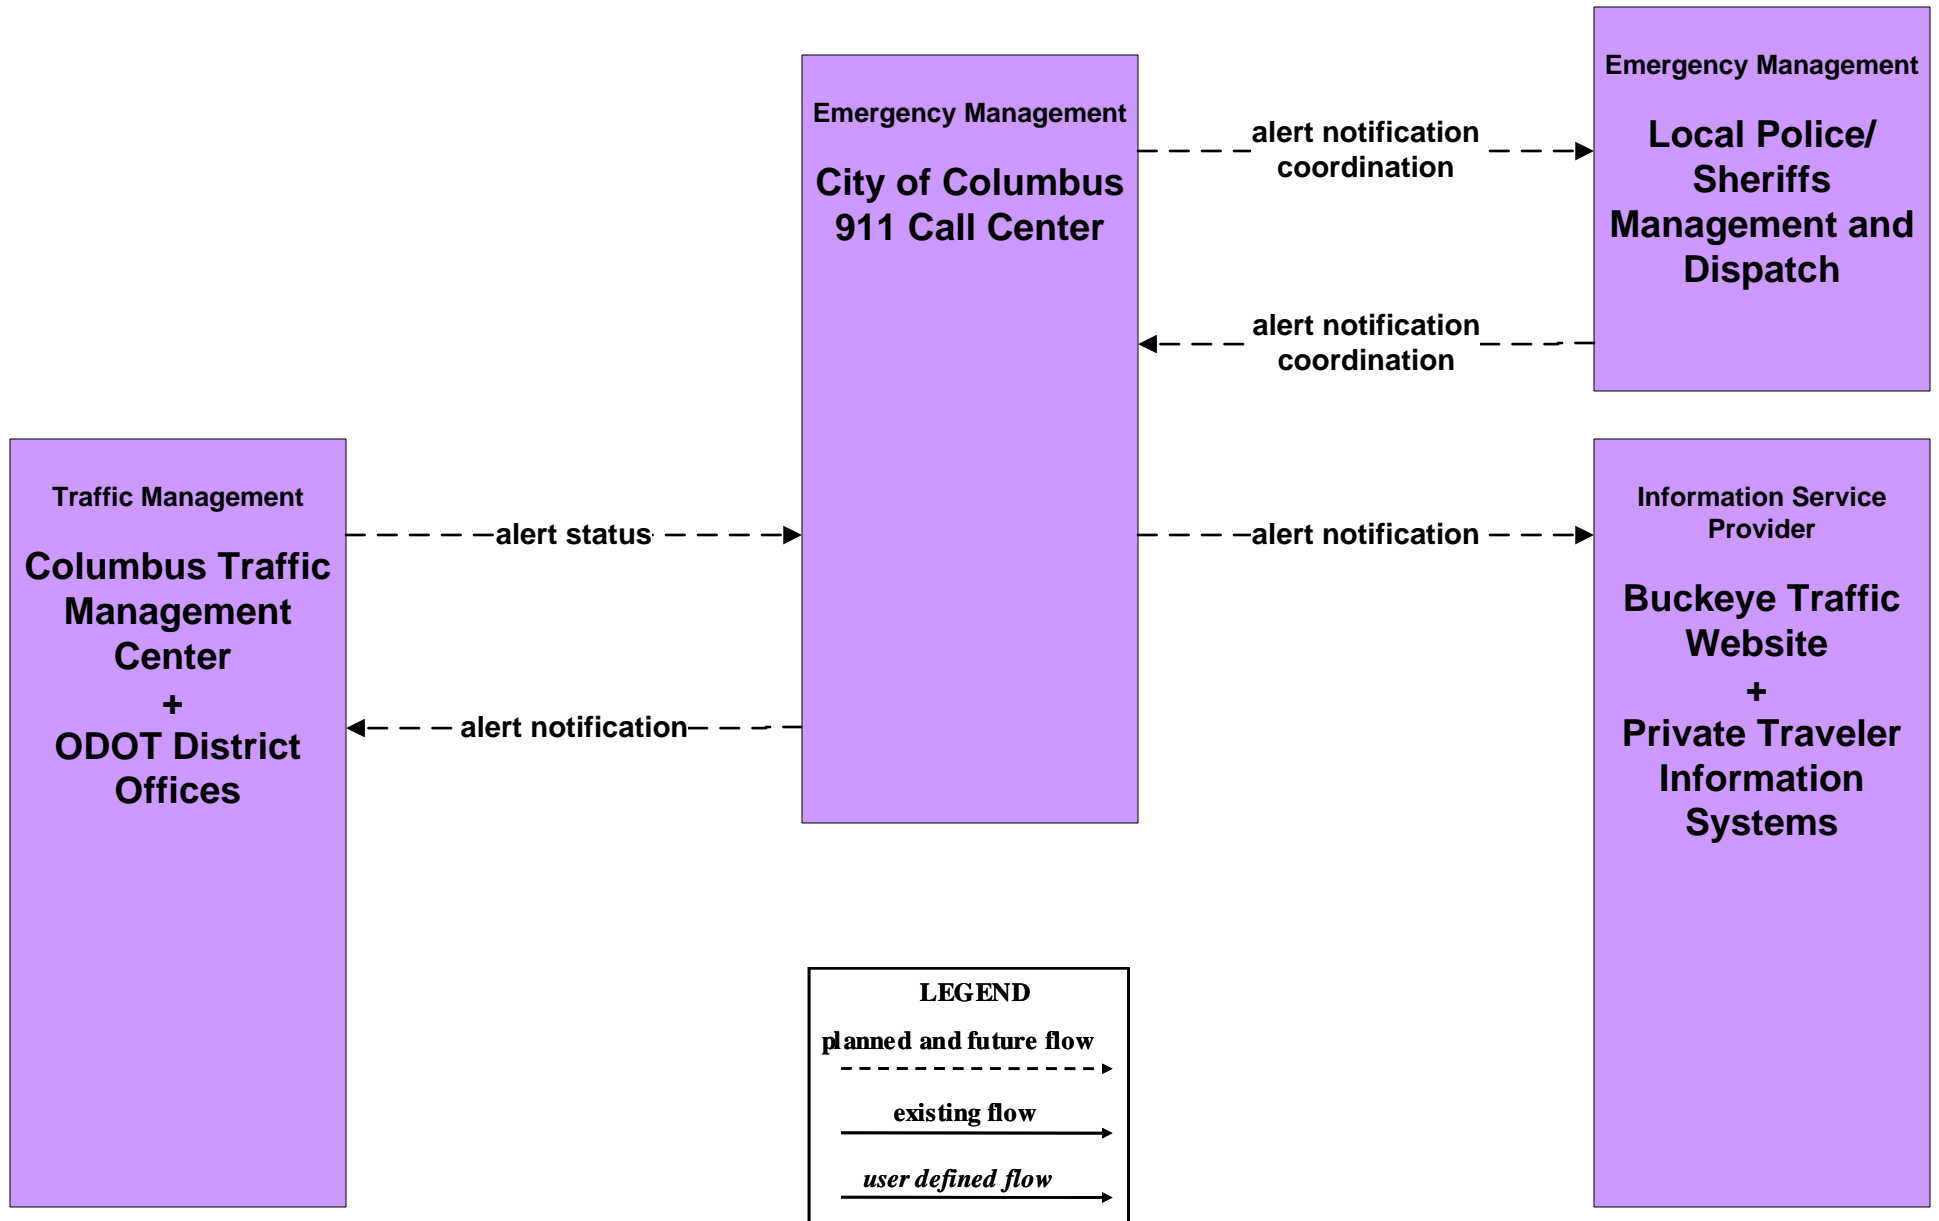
Emergency Management

City of Columbus 911 Call Center

Emergency Management

Local Police/ Sheriffs Management and Dispatch

alert notification coordination

alert notification coordination

Traffic Management

Columbus Traffic Management Center + ODOT District Offices

alert status

alert notification

alert notification

Information Service Provider

Buckeye Traffic Website + Private Traveler Information Systems

LEGEND

planned and future flow

existing flow

user defined flow